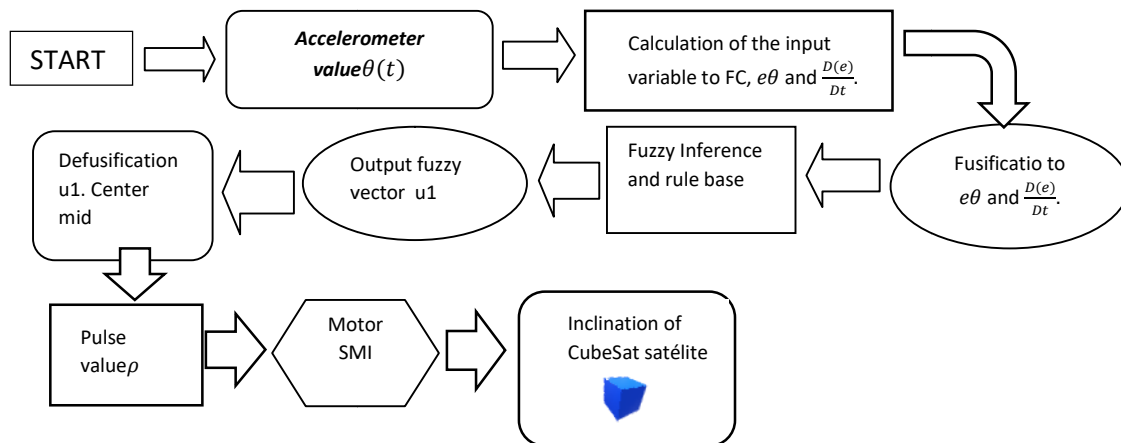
START

Accelerometer value$\theta(t)$

Calculation of the input variable to FC, $e\theta$ and $\frac{D(e)}{Dt}$.

Fusificatio to $e\theta$ and $\frac{D(e)}{Dt}$.

Fuzzy Inference and rule base

Output fuzzy vector u1

Defusification u1. Center mid

Pulse value$\rho$

Motor SMI

Inclination of CubeSat satélite